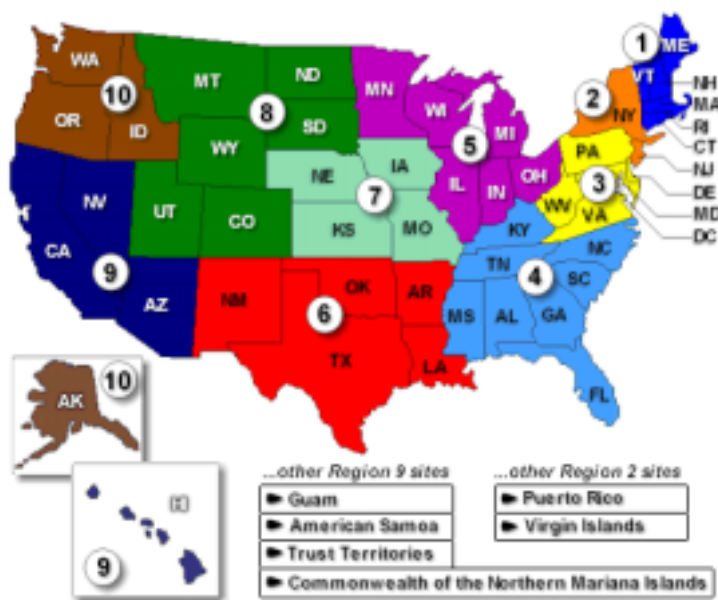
1 ME VT NH MA RI CT
2 NY NJ
3 PA DE MD DC WV VA
4 KY TN NC SC MS AL GA FL
5 MN WI MI IL IN OH
6 NM OK AR TX LA
7 NE IA KS MO
8 MT ND SD WY UT CO
9 CA NV AZ HI
10 WA OR ID AK

...other Region 9 sites
Guam
American Samoa
Trust Territories
Commonwealth of the Northern Mariana Islands

...other Region 2 sites
Puerto Rico
Virgin Islands